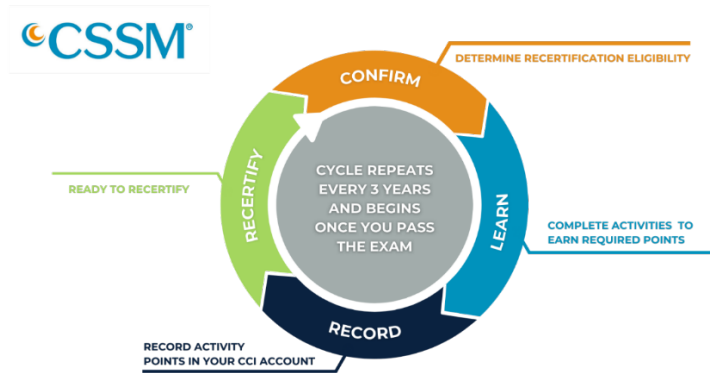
CSSM®

CONFIRM

DETERMINE RECERTIFICATION ELIGIBILITY

CYCLE REPEATS EVERY 3 YEARS AND BEGINS ONCE YOU PASS THE EXAM

RECERTIFY

READY TO RECERTIFY

LEARN

COMPLETE ACTIVITIES TO EARN REQUIRED POINTS

RECORD

RECORD ACTIVITY POINTS IN YOUR CCI ACCOUNT